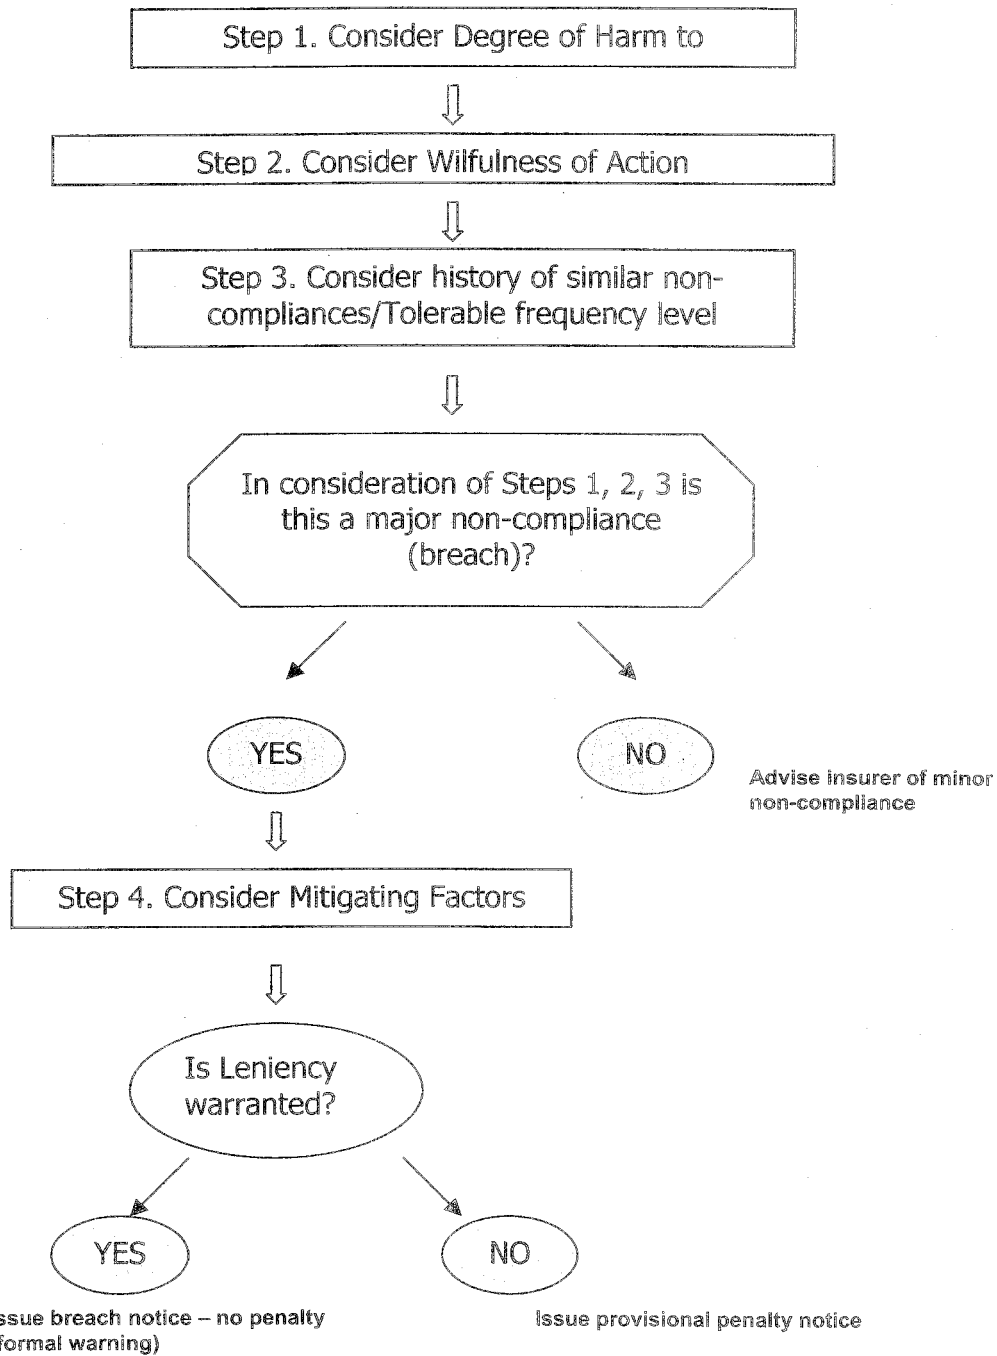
Step 1. Consider Degree of Harm to

Step 2. Consider Wilfulness of Action

Step 3. Consider history of similar non-compliances/Tolerable frequency level

In consideration of Steps 1, 2, 3 is this a major non-compliance (breach)?

YES

NO

Advise insurer of minor non-compliance

Step 4. Consider Mitigating Factors

Is Leniency warranted?

YES

NO

ssue breach notice – no penalty formal warning)

Issue provisional penalty notice